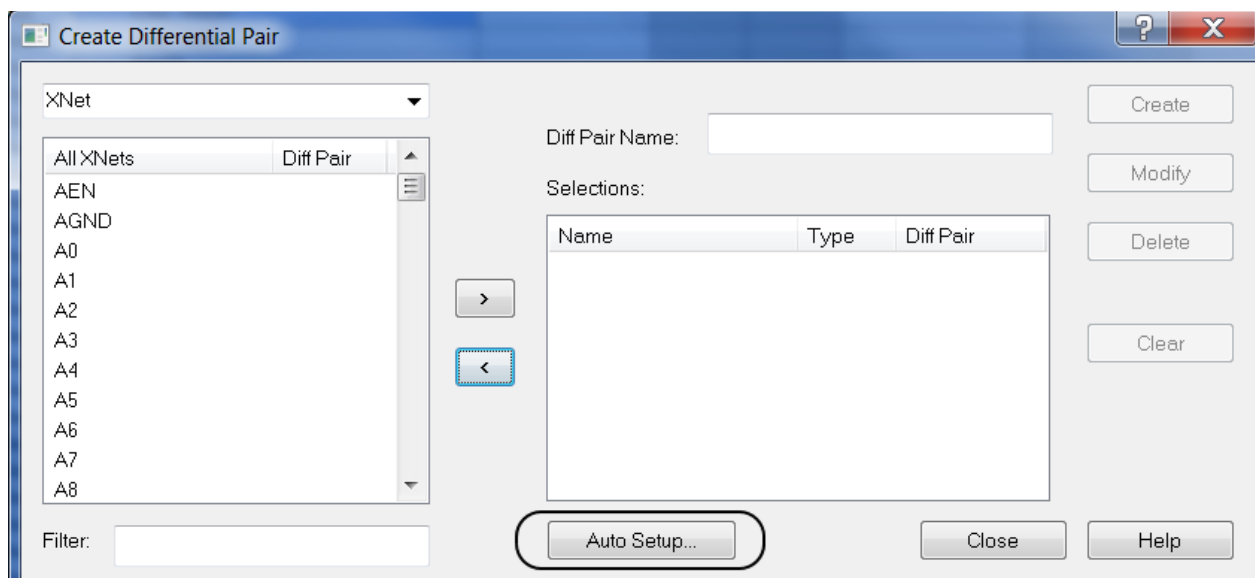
Create Differential Pair

XNet

| All XNets | Diff Pair |
|---|---|
| AEN | |
| AGND | |
| A0 | |
| A1 | |
| A2 | |
| A3 | |
| A4 | |
| A5 | |
| A6 | |
| A7 | |
| A8 | |

>
<

Diff Pair Name:

Selections:

| Name | Type | Diff Pair |
|---|---|---|

Create
Modify
Delete
Clear

Filter:

Auto Setup...

Close

Help